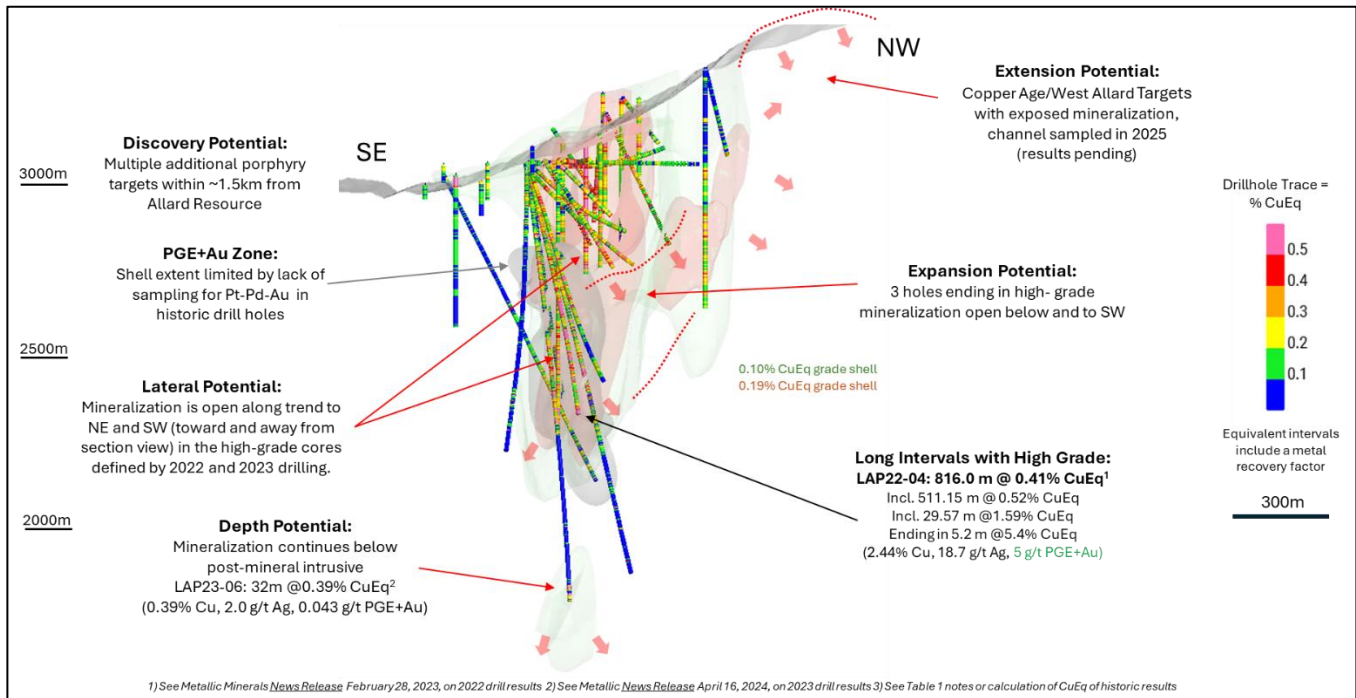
NW

SE

Extension Potential:
Copper Age/West Allard Targets with exposed mineralization, channel sampled in 2025 (results pending)

Discovery Potential:
Multiple additional porphyry targets within ~1.5km from Allard Resource

3000m

Drillhole Trace = % CuEq

0.5
0.4
0.3
0.2
0.1

PGE+Au Zone:
Shell extent limited by lack of sampling for Pt-Pd-Au in historic drill holes

Expansion Potential:
3 holes ending in high- grade mineralization open below and to SW

2500m

0.10% CuEq grade shell
0.19% CuEq grade shell

Lateral Potential:
Mineralization is open along trend to NE and SW (toward and away from section view) in the high-grade cores defined by 2022 and 2023 drilling.

Equivalent intervals include a metal recovery factor

Long Intervals with High Grade:
LAP22-04: 816.0 m @ 0.41% CuEq$^1$
Incl. 511.15 m @ 0.52% CuEq
Incl. 29.57 m @1.59% CuEq
Ending in 5.2 m @5.4% CuEq
(2.44% Cu, 18.7 g/t Ag, 5 g/t PGE+Au)

300m

2000m

Depth Potential:
Mineralization continues below post-mineral intrusive
LAP23-06: 32m @0.39% CuEq$^2$
(0.39% Cu, 2.0 g/t Ag, 0.043 g/t PGE+Au)

1) See Metallic Minerals News Release February 28, 2023, on 2022 drill results 2) See Metallic News Release April 16, 2024, on 2023 drill results 3) See Table 1 notes or calculation of CuEq of historic results